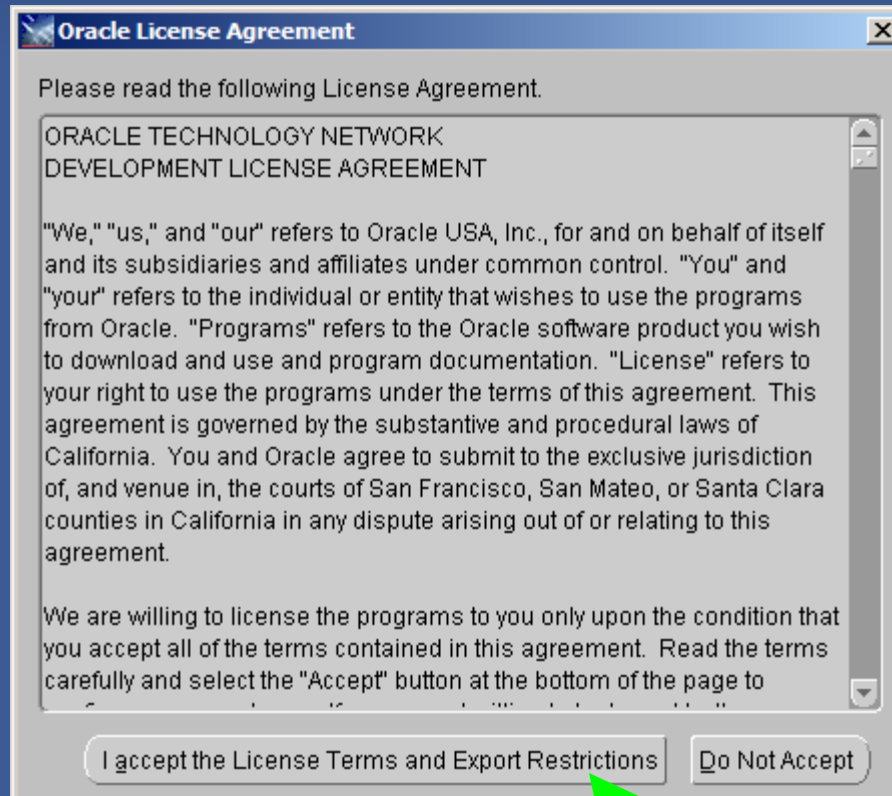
Oracle License Agreement

Please read the following License Agreement.

ORACLE TECHNOLOGY NETWORK
DEVELOPMENT LICENSE AGREEMENT

"We," "us," and "our" refers to Oracle USA, Inc., for and on behalf of itself and its subsidiaries and affiliates under common control. "You" and "your" refers to the individual or entity that wishes to use the programs from Oracle. "Programs" refers to the Oracle software product you wish to download and use and program documentation. "License" refers to your right to use the programs under the terms of this agreement. This agreement is governed by the substantive and procedural laws of California. You and Oracle agree to submit to the exclusive jurisdiction of, and venue in, the courts of San Francisco, San Mateo, or Santa Clara counties in California in any dispute arising out of or relating to this agreement.

We are willing to license the programs to you only upon the condition that you accept all of the terms contained in this agreement. Read the terms carefully and select the "Accept" button at the bottom of the page to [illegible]

I accept the License Terms and Export Restrictions

Do Not Accept